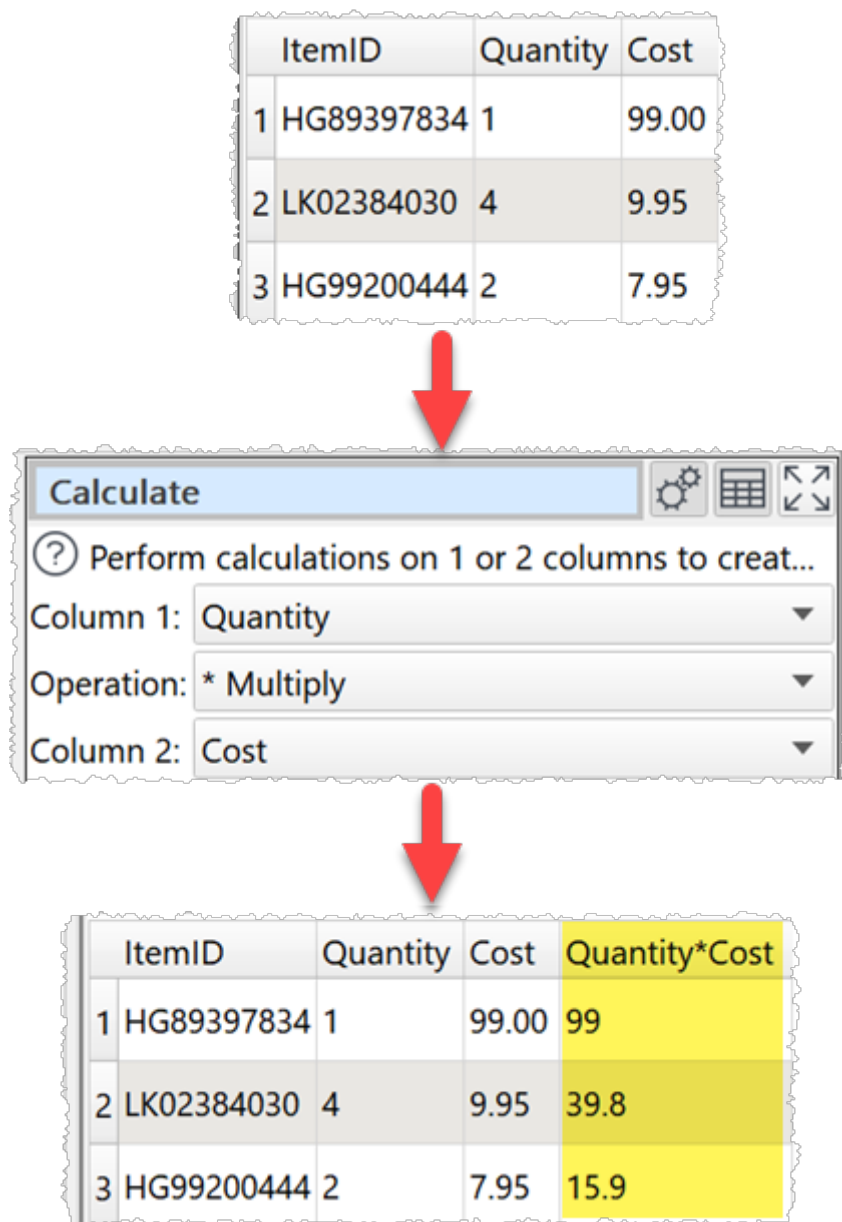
| | ItemID | Quantity | Cost |
|---|---|---|---|
| 1 | HG89397834 | 1 | 99.00 |
| 2 | LK02384030 | 4 | 9.95 |
| 3 | HG99200444 | 2 | 7.95 |

Calculate

Perform calculations on 1 or 2 columns to creat...

Column 1: Quantity

Operation: * Multiply

Column 2: Cost

| | ItemID | Quantity | Cost | Quantity*Cost |
|---|---|---|---|---|
| 1 | HG89397834 | 1 | 99.00 | 99 |
| 2 | LK02384030 | 4 | 9.95 | 39.8 |
| 3 | HG99200444 | 2 | 7.95 | 15.9 |